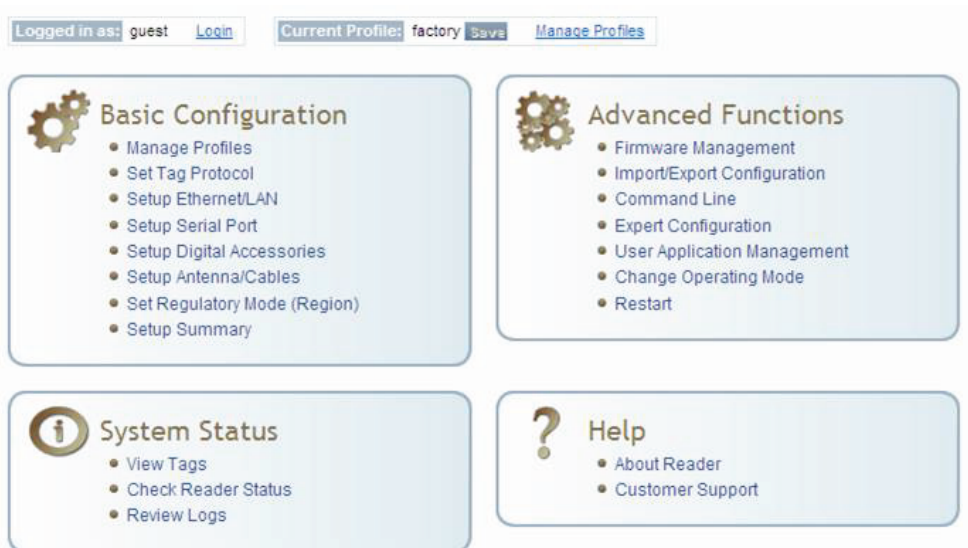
Logged in as: guest Login

Current Profile: factory Save Manage Profiles

Basic Configuration
- Manage Profiles
- Set Tag Protocol
- Setup Ethernet/LAN
- Setup Serial Port
- Setup Digital Accessories
- Setup Antenna/Cables
- Set Regulatory Mode (Region)
- Setup Summary

Advanced Functions
- Firmware Management
- Import/Export Configuration
- Command Line
- Expert Configuration
- User Application Management
- Change Operating Mode
- Restart

System Status
- View Tags
- Check Reader Status
- Review Logs

Help
- About Reader
- Customer Support